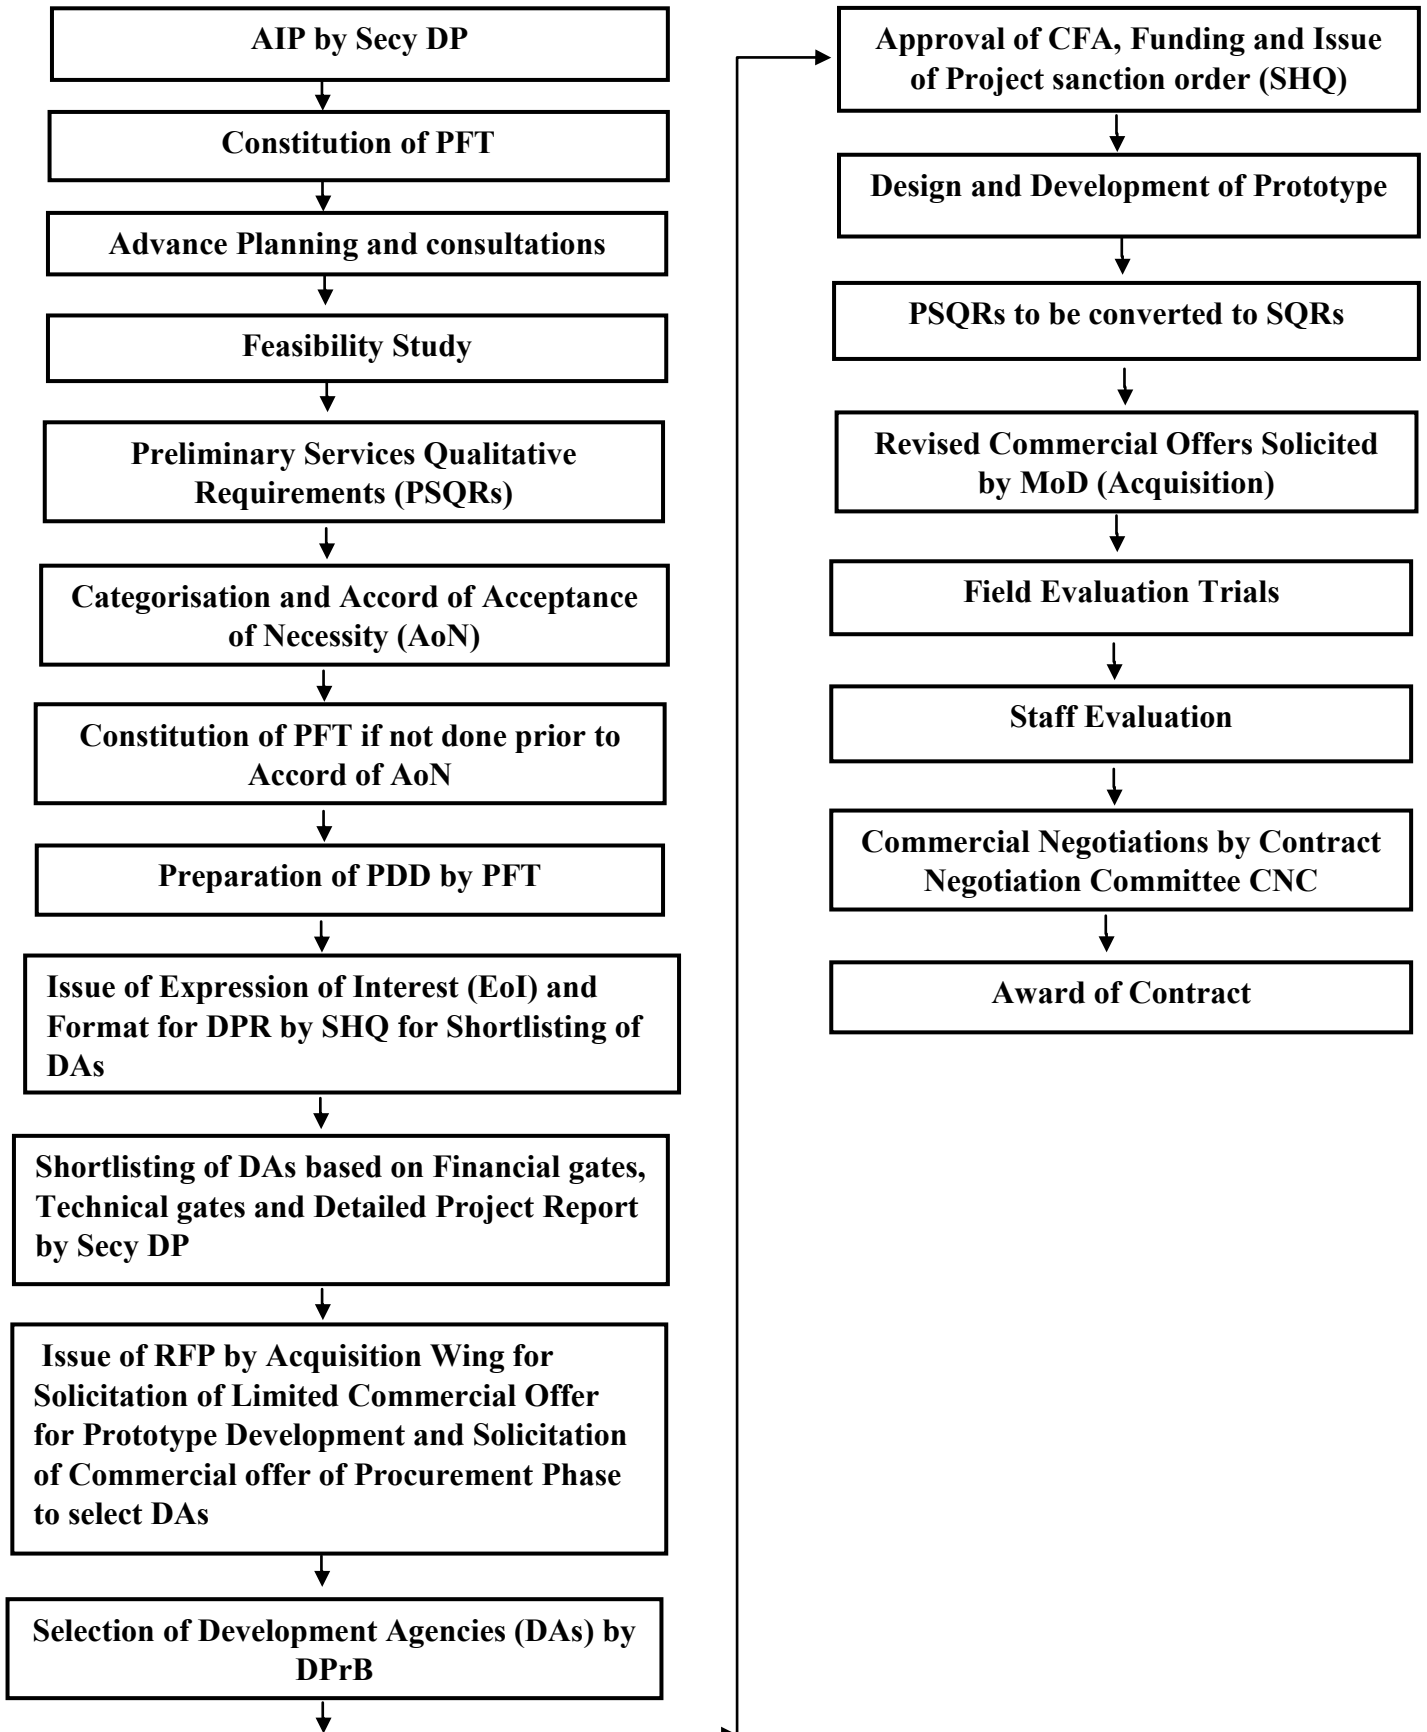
AIP by Secy DP

Constitution of PFT

Advance Planning and consultations

Feasibility Study

Preliminary Services Qualitative Requirements (PSQRs)

Categorisation and Accord of Acceptance of Necessity (AoN)

Constitution of PFT if not done prior to Accord of AoN

Preparation of PDD by PFT

Issue of Expression of Interest (EoI) and Format for DPR by SHQ for Shortlisting of DAs

Shortlisting of DAs based on Financial gates, Technical gates and Detailed Project Report by Secy DP

Issue of RFP by Acquisition Wing for Solicitation of Limited Commercial Offer for Prototype Development and Solicitation of Commercial offer of Procurement Phase to select DAs

Selection of Development Agencies (DAs) by DPrB

Approval of CFA, Funding and Issue of Project sanction order (SHQ)

Design and Development of Prototype

PSQRs to be converted to SQRs

Revised Commercial Offers Solicited by MoD (Acquisition)

Field Evaluation Trials

Staff Evaluation

Commercial Negotiations by Contract Negotiation Committee CNC

Award of Contract